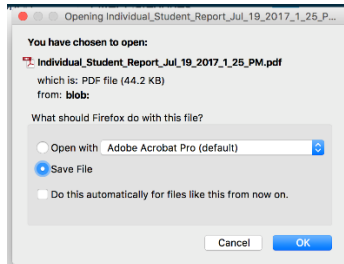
Opening Individual_Student_Report_Jul_19_2017_1_25_P...

You have chosen to open:

Individual_Student_Report_Jul_19_2017_1_25_PM.pdf

which is: PDF file (44.2 KB)

from: blob:

What should Firefox do with this file?

Open with Adobe Acrobat Pro (default)

Save File

Do this automatically for files like this from now on.

Cancel OK